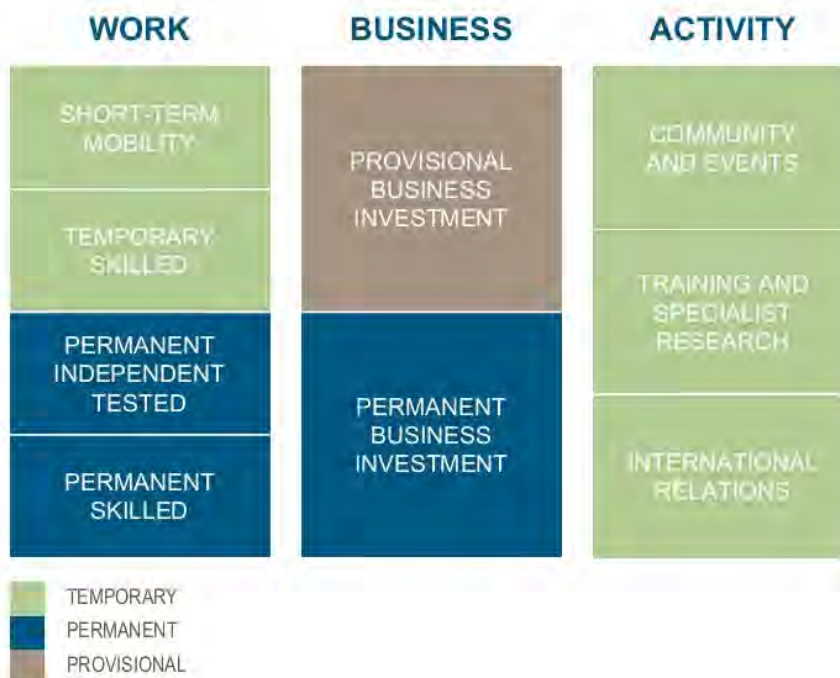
WORK

SHORT-TERM MOBILITY

TEMPORARY SKILLED

PERMANENT INDEPENDENT TESTED

PERMANENT SKILLED

BUSINESS

PROVISIONAL BUSINESS INVESTMENT

PERMANENT BUSINESS INVESTMENT

ACTIVITY

COMMUNITY AND EVENTS

TRAINING AND SPECIALIST RESEARCH

INTERNATIONAL RELATIONS

TEMPORARY
PERMANENT
PROVISIONAL